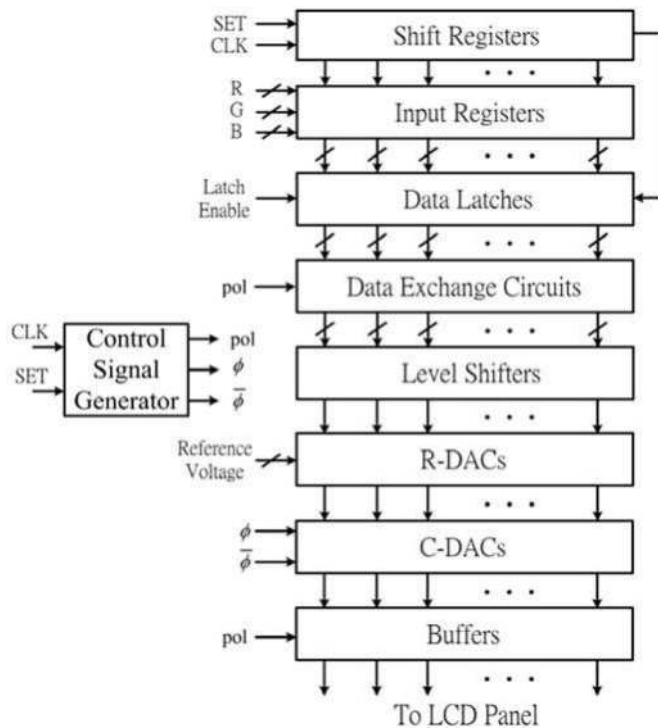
SET
CLK
Shift Registers

R
G
B
Input Registers

Latch Enable
Data Latches

pol
Data Exchange Circuits

CLK
SET
Control Signal Generator
pol
$\phi$
$\overline{\phi}$
Level Shifters

Reference Voltage
R-DACs

$\phi$
$\overline{\phi}$
C-DACs

pol
Buffers

To LCD Panel